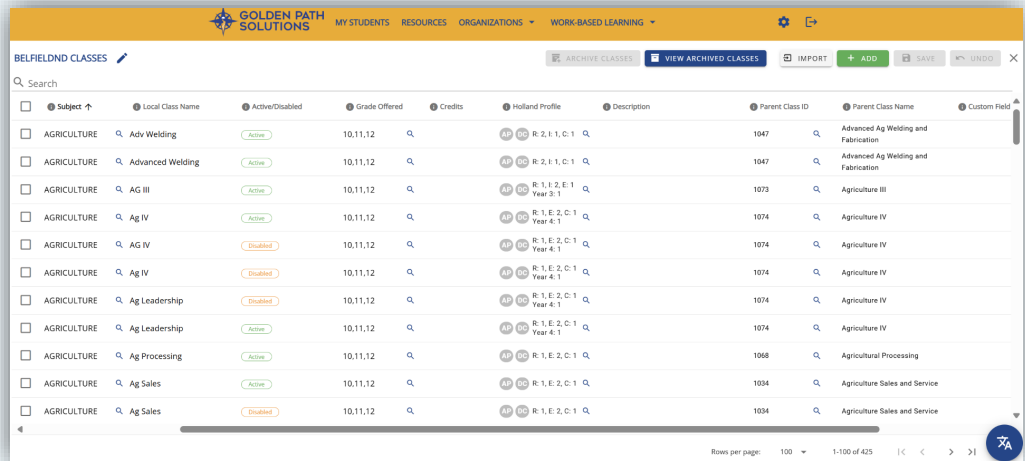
GOLDEN PATH SOLUTIONS MY STUDENTS RESOURCES ORGANIZATIONS WORK-BASED LEARNING

BELFIELDND CLASSES

ARCHIVE CLASSES VIEW ARCHIVED CLASSES IMPORT + ADD SAVE UNDO

Search

| | Subject | Local Class Name | Active/Disabled | Grade Offered | Credits | Holland Profile | Description | Parent Class ID | Parent Class Name | Custom Field |
|---|---|---|---|---|---|---|---|---|---|---|
| | AGRICULTURE | Adv Welding | Active | 10,11,12 | | AP DC R: 2, I: 1, C: 1 | | 1047 | Advanced Ag Welding and Fabrication | |
| | AGRICULTURE | Advanced Welding | Active | 10,11,12 | | AP DC R: 2, I: 1, C: 1 | | 1047 | Advanced Ag Welding and Fabrication | |
| | AGRICULTURE | AG III | Active | 10,11,12 | | AP DC R: 1, I: 2, E: 1 Year 3: 1 | | 1073 | Agriculture III | |
| | AGRICULTURE | Ag IV | Active | 10,11,12 | | AP DC R: 1, E: 2, C: 1 Year 4: 1 | | 1074 | Agriculture IV | |
| | AGRICULTURE | AG IV | Disabled | 10,11,12 | | AP DC R: 1, E: 2, C: 1 Year 4: 1 | | 1074 | Agriculture IV | |
| | AGRICULTURE | Ag IV | Disabled | 10,11,12 | | AP DC R: 1, E: 2, C: 1 Year 4: 1 | | 1074 | Agriculture IV | |
| | AGRICULTURE | Ag Leadership | Disabled | 10,11,12 | | AP DC R: 1, E: 2, C: 1 Year 4: 1 | | 1074 | Agriculture IV | |
| | AGRICULTURE | Ag Leadership | Active | 10,11,12 | | AP DC R: 1, E: 2, C: 1 Year 4: 1 | | 1074 | Agriculture IV | |
| | AGRICULTURE | Ag Processing | Active | 10,11,12 | | AP DC R: 1, E: 2, C: 1 | | 1068 | Agricultural Processing | |
| | AGRICULTURE | Ag Sales | Active | 10,11,12 | | AP DC R: 1, E: 2, C: 1 | | 1034 | Agriculture Sales and Service | |
| | AGRICULTURE | Ag Sales | Disabled | 10,11,12 | | AP DC R: 1, E: 2, C: 1 | | 1034 | Agriculture Sales and Service | |

Rows per page: 100 1-100 of 425